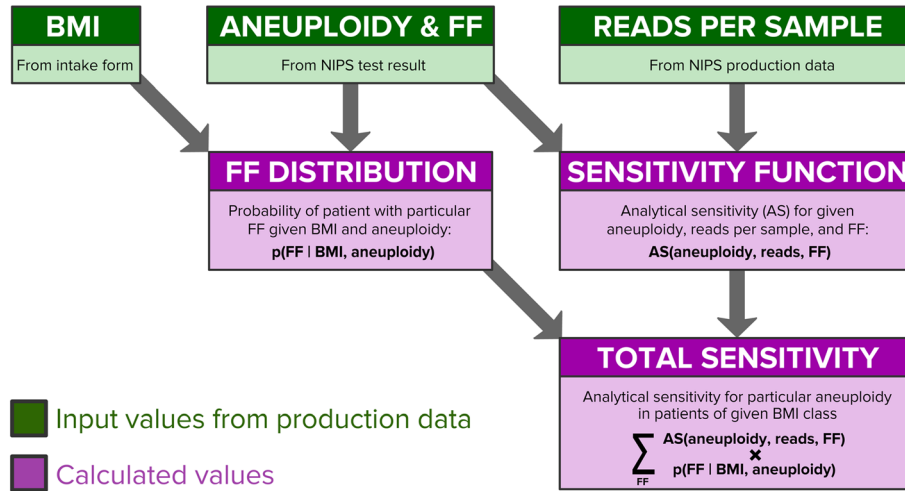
BMI

From intake form

ANEUPLOIDY & FF

From NIPS test result

READS PER SAMPLE

From NIPS production data

FF DISTRIBUTION

Probability of patient with particular FF given BMI and aneuploidy:
**p(FF | BMI, aneuploidy)**

SENSITIVITY FUNCTION

Analytical sensitivity (AS) for given aneuploidy, reads per sample, and FF:
**AS(aneuploidy, reads, FF)**

TOTAL SENSITIVITY

Analytical sensitivity for particular aneuploidy in patients of given BMI class

$\sum_{FF}$ AS(aneuploidy, reads, FF) $\times$ p(FF | BMI, aneuploidy)

Input values from production data

Calculated values